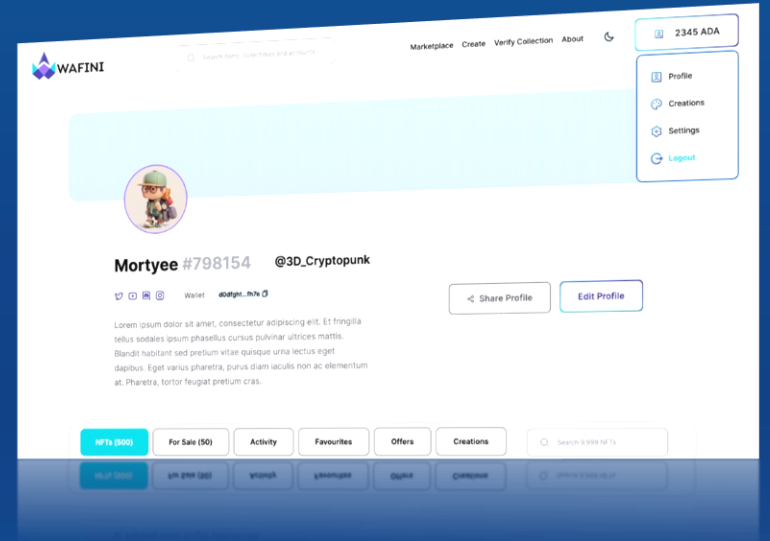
WAFINI

Search items, collections and accounts

Marketplace Create Verify Collection About

2345 ADA

Profile
Creations
Settings
Logout

Mortyee #798154 @3D_Cryptopunk

Wallet d0dfght...fh7e

Share Profile
Edit Profile

Lorem ipsum dolor sit amet, consectetur adipiscing elit. Et fringilla tellus sodales ipsum phasellus cursus pulvinar ultrices mattis. Blandit habitant sed pretium vitae quisque urna lectus eget dapibus. Eget varius pharetra, purus diam iaculis non ac elementum at. Pharetra, tortor feugiat pretium cras.

NFTs (500) For Sale (50) Activity Favourites Offers Creations

Search 9,999 NFTs